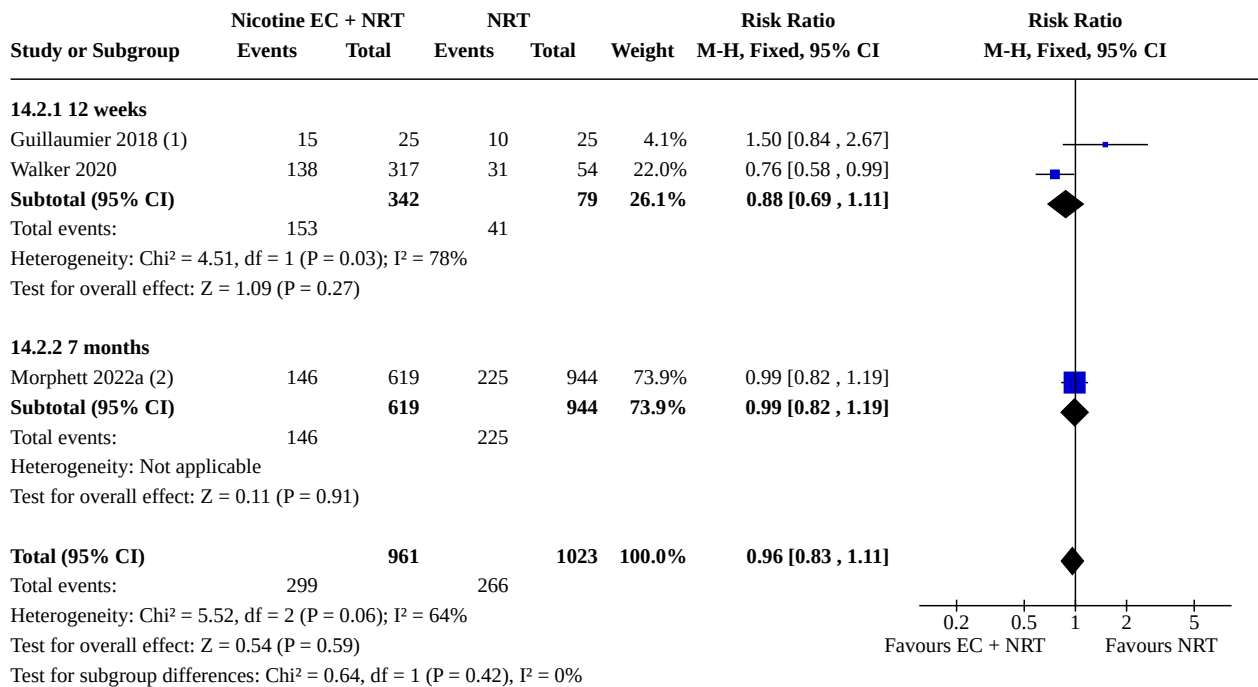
| Study or Subgroup | Nicotine EC + NRT Events | Nicotine EC + NRT Total | NRT Events | NRT Total | Weight | Risk Ratio M-H, Fixed, 95% CI | Risk Ratio M-H, Fixed, 95% CI |
|---|---|---|---|---|---|---|---|
| **14.2.1 12 weeks** | | | | | | | |
| Guillaumier 2018 (1) | 15 | 25 | 10 | 25 | 4.1% | 1.50 [0.84 , 2.67] | |
| Walker 2020 | 138 | 317 | 31 | 54 | 22.0% | 0.76 [0.58 , 0.99] | |
| **Subtotal (95% CI)** | | **342** | | **79** | **26.1%** | **0.88 [0.69 , 1.11]** | |
| Total events: | 153 | | 41 | | | | |
| Heterogeneity: Chi² = 4.51, df = 1 (P = 0.03); I² = 78% | | | | | | | |
| Test for overall effect: Z = 1.09 (P = 0.27) | | | | | | | |
| **14.2.2 7 months** | | | | | | | |
| Morphett 2022a (2) | 146 | 619 | 225 | 944 | 73.9% | 0.99 [0.82 , 1.19] | |
| **Subtotal (95% CI)** | | **619** | | **944** | **73.9%** | **0.99 [0.82 , 1.19]** | |
| Total events: | 146 | | 225 | | | | |
| Heterogeneity: Not applicable | | | | | | | |
| Test for overall effect: Z = 0.11 (P = 0.91) | | | | | | | |
| **Total (95% CI)** | | **961** | | **1023** | **100.0%** | **0.96 [0.83 , 1.11]** | |
| Total events: | 299 | | 266 | | | | |
| Heterogeneity: Chi² = 5.52, df = 2 (P = 0.06); I² = 64% | | | | | | | |
| Test for overall effect: Z = 0.54 (P = 0.59) | | | | | | | |
| Test for subgroup differences: Chi² = 0.64, df = 1 (P = 0.42), I² = 0% | | | | | | | |

0.2 0.5 1 2 5
Favours EC + NRT Favours NRT